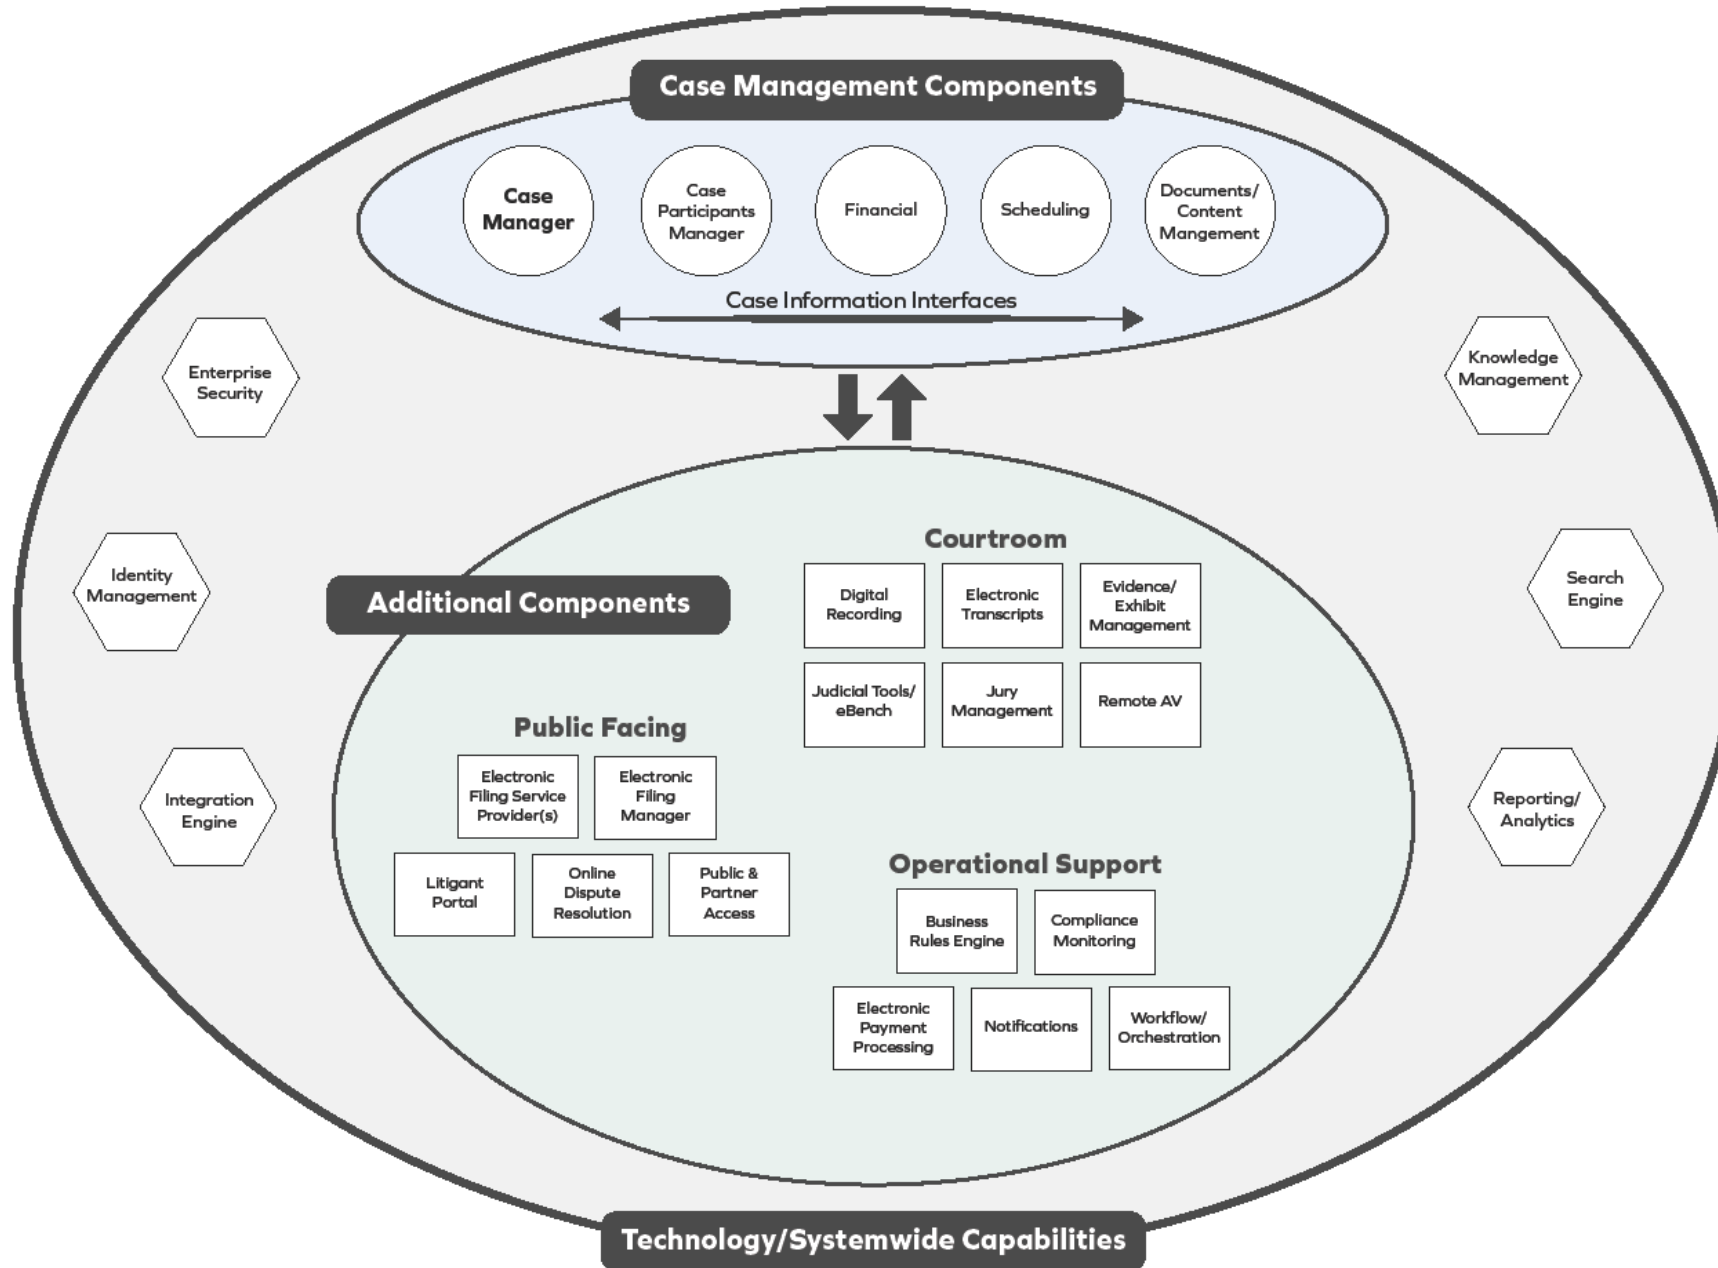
Case Management Components

Case Manager

Case Participants Manager

Financial

Scheduling

Documents/ Content Mangement

Case Information Interfaces

Enterprise Security

Identity Management

Integration Engine

Knowledge Management

Search Engine

Reporting/ Analytics

Additional Components

Courtroom

Digital Recording

Electronic Transcripts

Evidence/ Exhibit Management

Judicial Tools/ eBench

Jury Management

Remote AV

Public Facing

Electronic Filing Service Provider(s)

Electronic Filing Manager

Litigant Portal

Online Dispute Resolution

Public & Partner Access

Operational Support

Business Rules Engine

Compliance Monitoring

Electronic Payment Processing

Notifications

Workflow/ Orchestration

Technology/Systemwide Capabilities